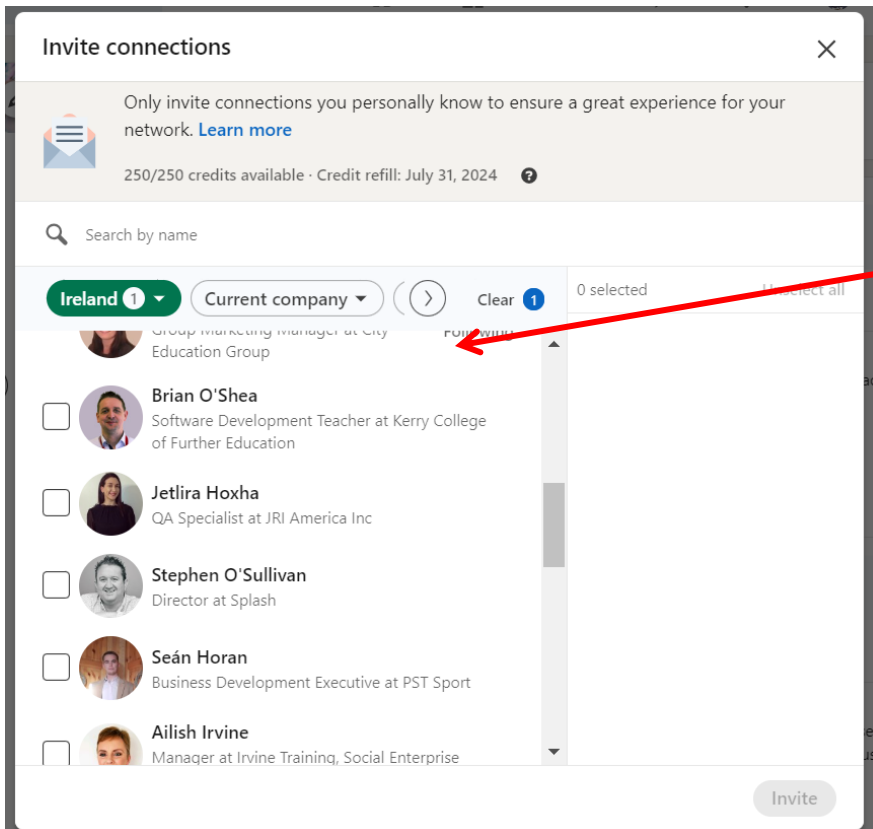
Invite connections

Only invite connections you personally know to ensure a great experience for your network. Learn more

250/250 credits available · Credit refill: July 31, 2024

Search by name

Ireland 1
Current company
Clear 1

0 selected
Unselect all

Group Marketing Manager at City Education Group
Following

Brian O'Shea
Software Development Teacher at Kerry College of Further Education

Jetlira Hoxha
QA Specialist at JRI America Inc

Stephen O'Sullivan
Director at Splash

Seán Horan
Business Development Executive at PST Sport

Ailish Irvine
Manager at Irvine Training, Social Enterprise

Invite